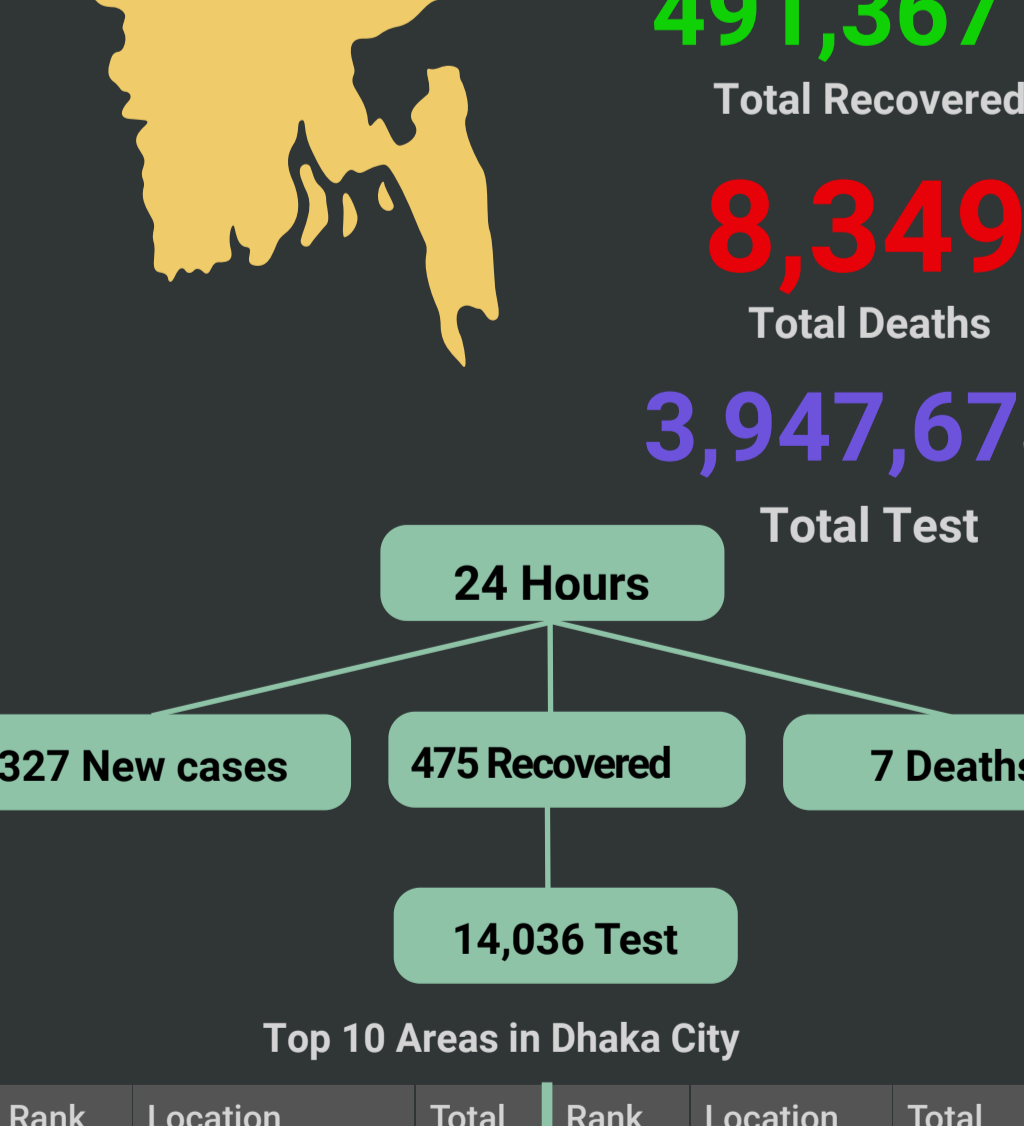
491,367
Total Recovered

8,349
Total Deaths

3,947,67
Total Test

24 Hours

327 New cases

475 Recovered

7 Deaths

14,036 Test

Top 10 Areas in Dhaka City

| Rank | Location | Total | Rank | Location | Total |
|---|---|---|---|---|---|